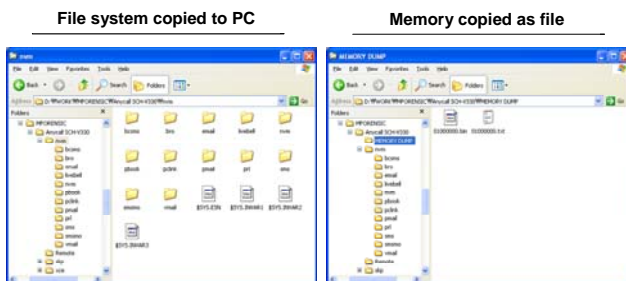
File system copied to PC

Memory copied as file

nvm

File Edit View Favorites Tools Help

Back Search Folders

Address D:\Work\PFORENSIC\Anycall SCH-V330\nvm

Folders

PFORENSIC

Anycall SCH-V330

nvm

bcomo

brs

email

livebell

nvm

pbook

pclink

pmail

prl

sms

smsmo

vmail

Remote

dsp

sce

bcomo

brs

email

livebell

nvm

pbook

pclink

pmail

prl

sms

smsmo

vmail

$SYS.ESN

$SYS.IMAR1

$SYS.IMAR2

$SYS.IMAR3

MEMORY DUMP

File Edit View Favorites Tools Help

Back Search Folders

Address D:\Work\PFORENSIC\Anycall SCH-V330\MEMORY DUMP

Folders

PFORENSIC

Anycall SCH-V330

MEMORY DUMP

nvm

bcomo

brs

email

livebell

nvm

pbook

pclink

pmail

prl

sms

smsmo

vmail

Remote

dsp

01000000.bin

01000000.txt